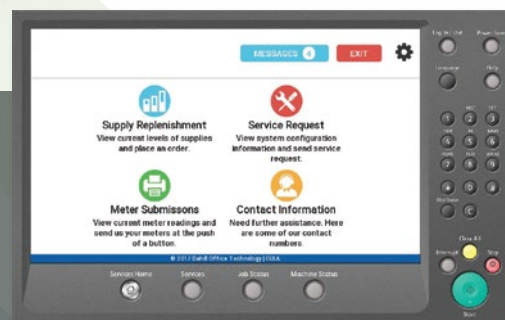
MESSAGES 4

EXIT

Supply Replenishment
View current levels of supplies and place an order.

Service Request
View system configuration information and send service request.

Meter Submissons
View current meter readings and send us your meters at the push of a button.

Contact Information
Need further assistance. Here are some of our contact numbers.

© 2017 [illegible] Office Technology | USA

Services Home

Services

Job Status

Machine Status

Log In/ Out

Power Saver

Language

Help

Clear All

Interrupt

Stop

Start